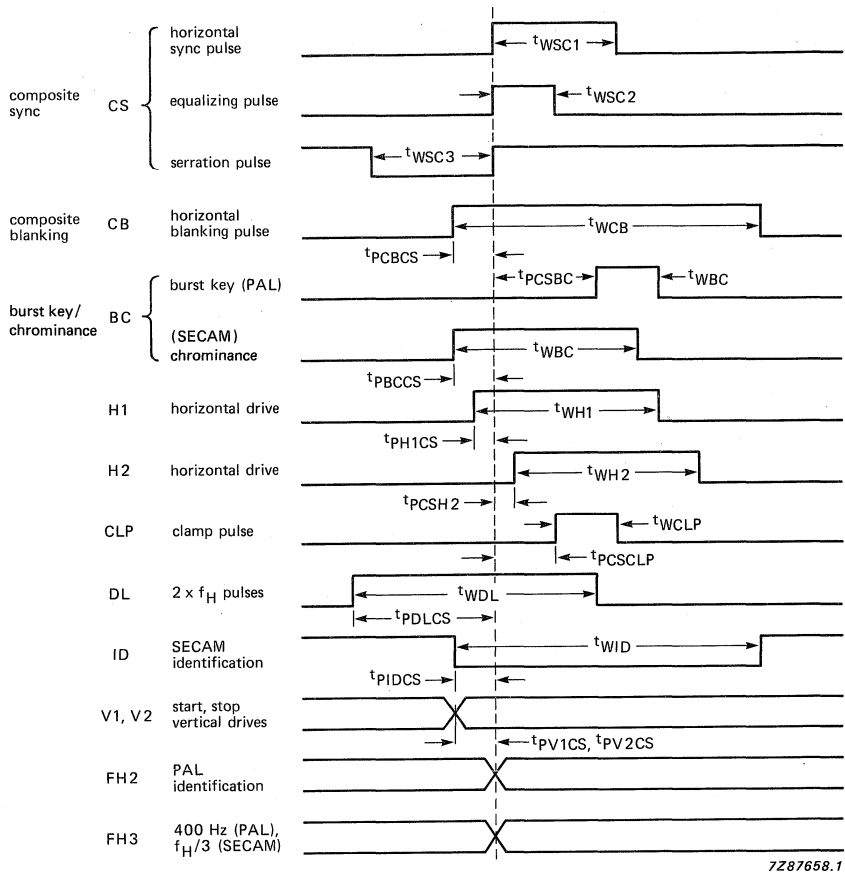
composite sync

CS

horizontal sync pulse

$t_{WSC1}$

equalizing pulse

$t_{WSC2}$

serration pulse

$t_{WSC3}$

composite blanking

CB

horizontal blanking pulse

$t_{WCB}$

$t_{PCBCS}$

burst key/ chrominance

BC

burst key (PAL)

$t_{PCSBC}$

$t_{WBC}$

(SECAM) chrominance

$t_{WBC}$

$t_{PBCCS}$

H1

horizontal drive

$t_{WH1}$

$t_{PH1CS}$

H2

horizontal drive

$t_{WH2}$

$t_{PCSH2}$

CLP

clamp pulse

$t_{WCLP}$

$t_{PCSCLP}$

DL

2 x $f_H$ pulses

$t_{WDL}$

$t_{PDLCS}$

ID

SECAM identification

$t_{WID}$

$t_{PIDCS}$

V1, V2

start, stop vertical drives

$t_{PV1CS}$, $t_{PV2CS}$

FH2

PAL identification

FH3

400 Hz (PAL), $f_H/3$ (SECAM)

7Z87658.1